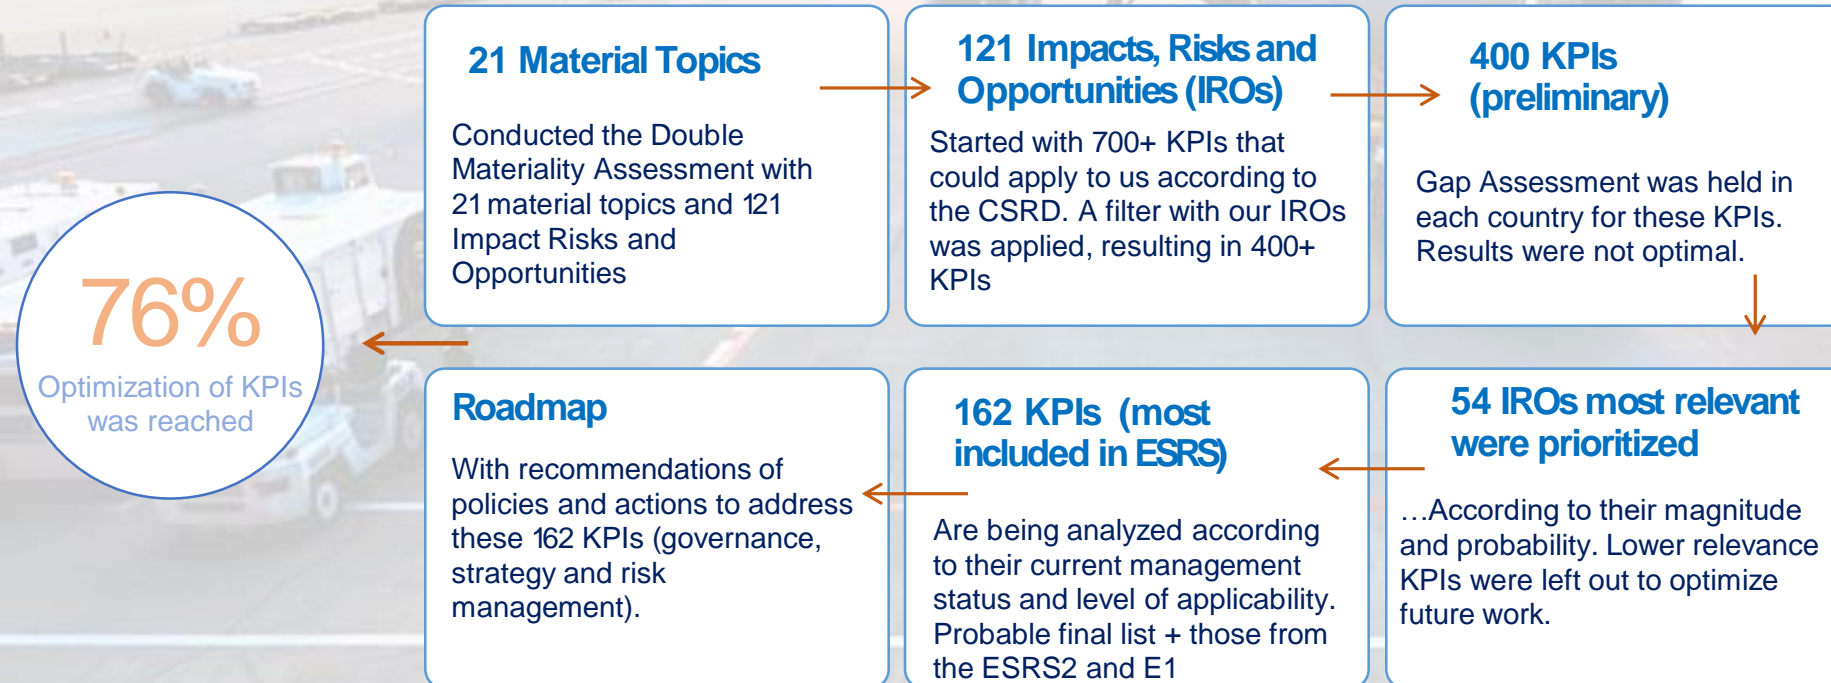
21 Material Topics

Conducted the Double Materiality Assessment with 21 material topics and 121 Impact Risks and Opportunities

121 Impacts, Risks and Opportunities (IROs)

Started with 700+ KPIs that could apply to us according to the CSRD. A filter with our IROs was applied, resulting in 400+ KPIs

400 KPIs (preliminary)

Gap Assessment was held in each country for these KPIs. Results were not optimal.

54 IROs most relevant were prioritized

…According to their magnitude and probability. Lower relevance KPIs were left out to optimize future work.

162 KPIs (most included in ESRS)

Are being analyzed according to their current management status and level of applicability. Probable final list + those from the ESRS2 and E1

Roadmap

With recommendations of policies and actions to address these 162 KPIs (governance, strategy and risk management).

76%

Optimization of KPIs was reached